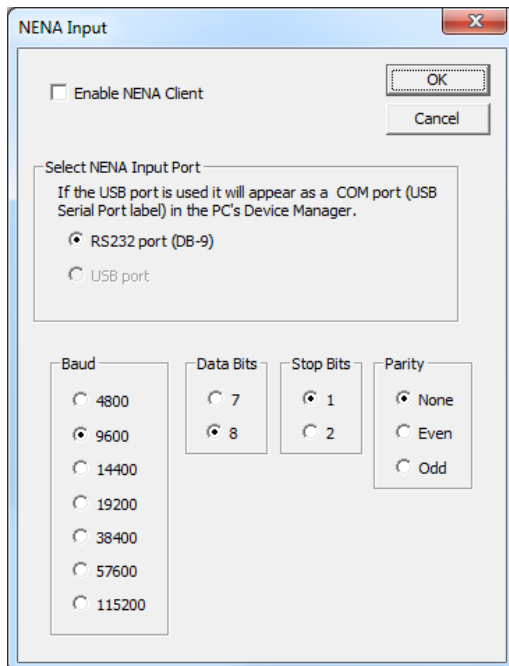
NENA Input

Enable NENA Client

OK

Cancel

Select NENA Input Port

If the USB port is used it will appear as a COM port (USB Serial Port label) in the PC's Device Manager.

RS232 port (DB-9)

USB port

Baud

4800

9600

14400

19200

38400

57600

115200

Data Bits

7

8

Stop Bits

1

2

Parity

None

Even

Odd